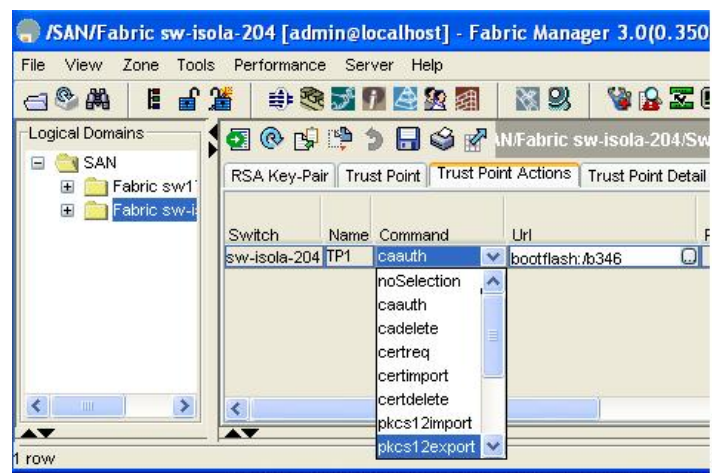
/SAN/Fabric sw-isola-204 [admin@localhost] - Fabric Manager 3.0(0.350

File View Zone Tools Performance Server Help

Logical Domains

SAN
Fabric sw1
Fabric sw-i

AN/Fabric sw-isola-204/Sw

RSA Key-Pair | Trust Point | Trust Point Actions | Trust Point Detail

| Switch | Name | Command | Url |
|---|---|---|---|
| sw-isola-204 | TP1 | caauth | bootflash:/b346 |

noSelection
caauth
cadelete
certreq
certimport
certdelete
pkcs12import
pkcs12export

1 row